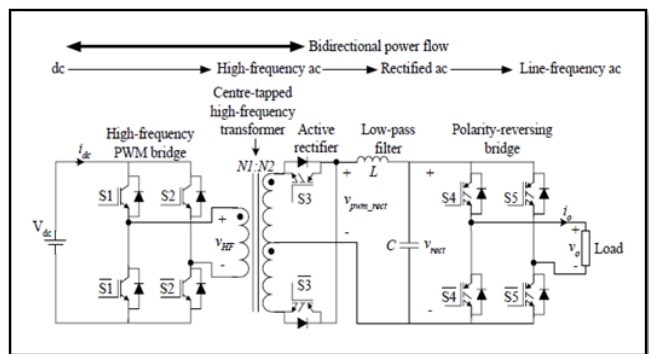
Bidirectional power flow

dc → High-frequency ac → Rectified ac → Line-frequency ac

Centre-tapped high-frequency transformer

High-frequency PWM bridge

Active rectifier

Low-pass filter

Polarity-reversing bridge

$i_{dc}$

$N1:N2$

$L$

S1

S2

$\overline{S1}$

$\overline{S2}$

S3

$\overline{S3}$

S4

S5

$\overline{S4}$

$\overline{S5}$

$V_{dc}$

+

$v_{HF}$

-

+

$v_{pwm\_rect}$

-

+

$C$

$v_{rect}$

-

$i_o$

+

$v_o$

-

Load